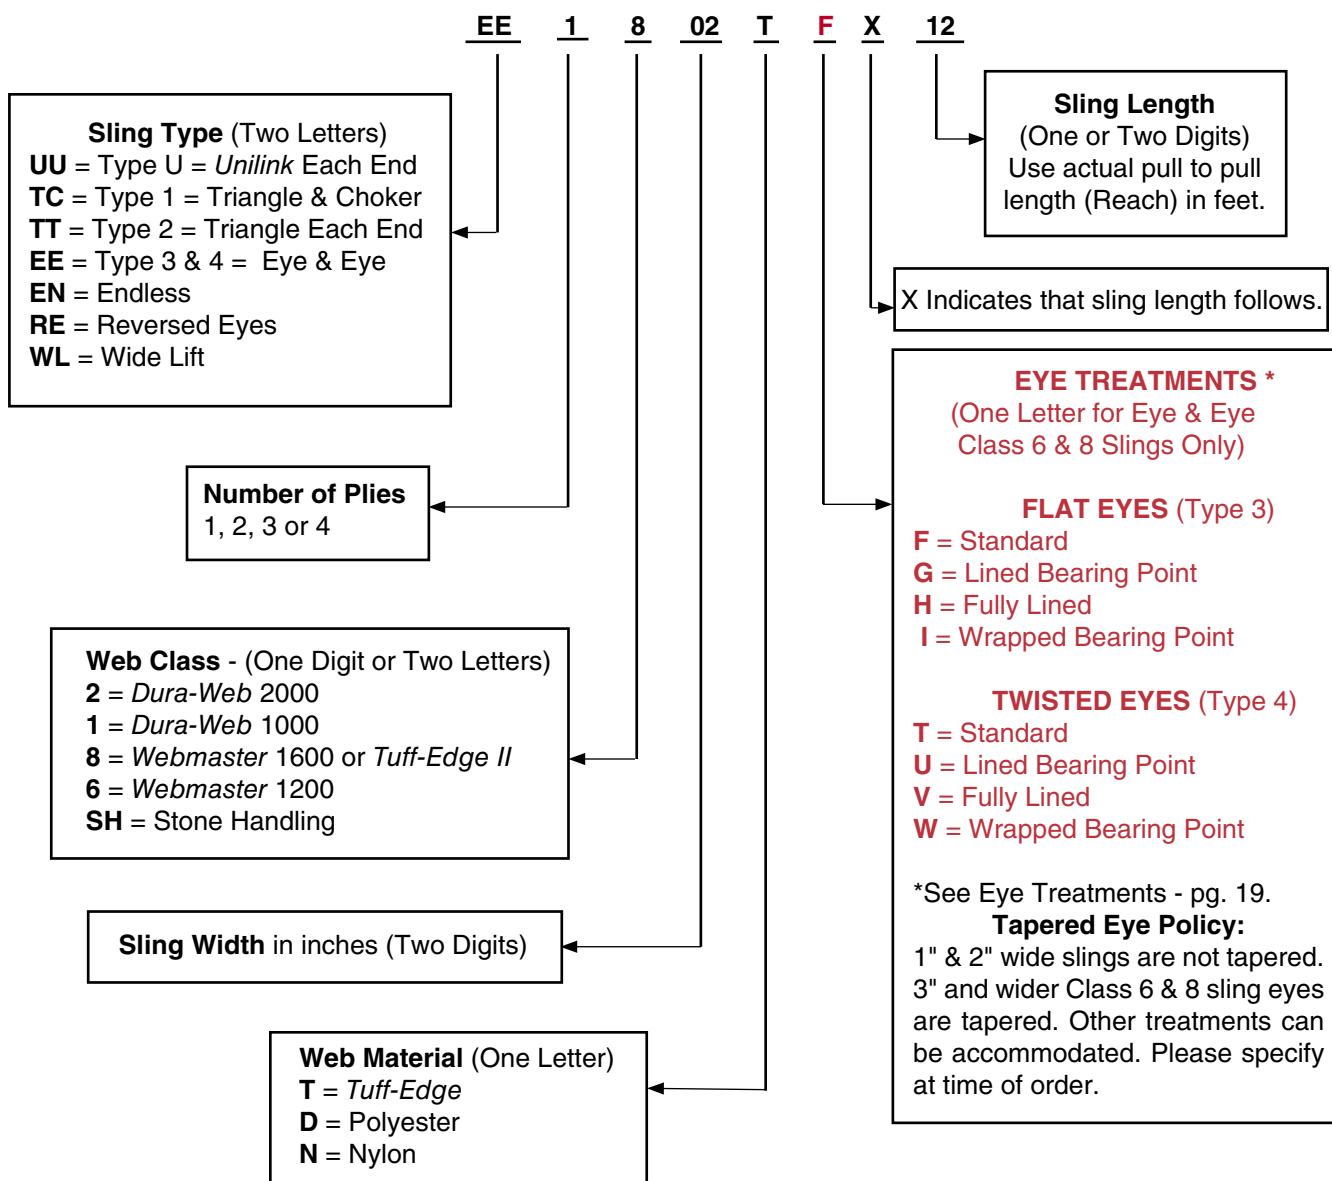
EE 1 8 02 T F X 12

Sling Type (Two Letters)
UU = Type U = Unilink Each End
TC = Type 1 = Triangle & Choker
TT = Type 2 = Triangle Each End
EE = Type 3 & 4 = Eye & Eye
EN = Endless
RE = Reversed Eyes
WL = Wide Lift

Number of Plies
1, 2, 3 or 4

Web Class - (One Digit or Two Letters)
2 = Dura-Web 2000
1 = Dura-Web 1000
8 = Webmaster 1600 or Tuff-Edge II
6 = Webmaster 1200
SH = Stone Handling

Sling Width in inches (Two Digits)

Web Material (One Letter)
T = Tuff-Edge
D = Polyester
N = Nylon

Sling Length
(One or Two Digits)
Use actual pull to pull length (Reach) in feet.

X Indicates that sling length follows.

EYE TREATMENTS *
(One Letter for Eye & Eye
Class 6 & 8 Slings Only)

FLAT EYES (Type 3)
F = Standard
G = Lined Bearing Point
H = Fully Lined
I = Wrapped Bearing Point

TWISTED EYES (Type 4)
T = Standard
U = Lined Bearing Point
V = Fully Lined
W = Wrapped Bearing Point

*See Eye Treatments - pg. 19.
Tapered Eye Policy:
1" & 2" wide slings are not tapered. 3" and wider Class 6 & 8 sling eyes are tapered. Other treatments can be accommodated. Please specify at time of order.